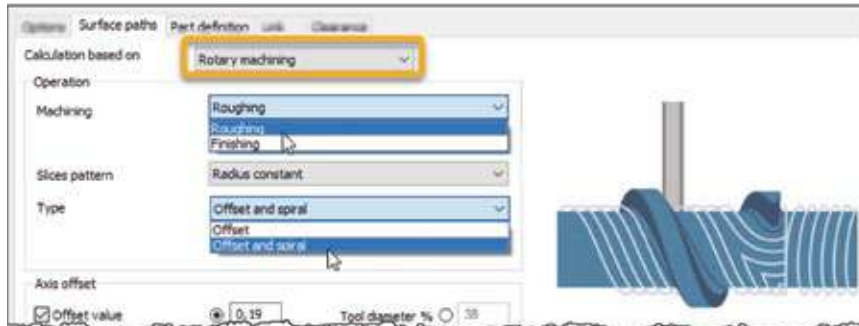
Options Surface paths Part definition Link Clearance

Calculation based on Rotary machining

Operation

Machining Roughing

Roughing

Finishing

Slices pattern Radius constant

Type Offset and spiral

Offset

Offset and spiral

Axis offset

Offset value 0,19 Tool diameter % 38